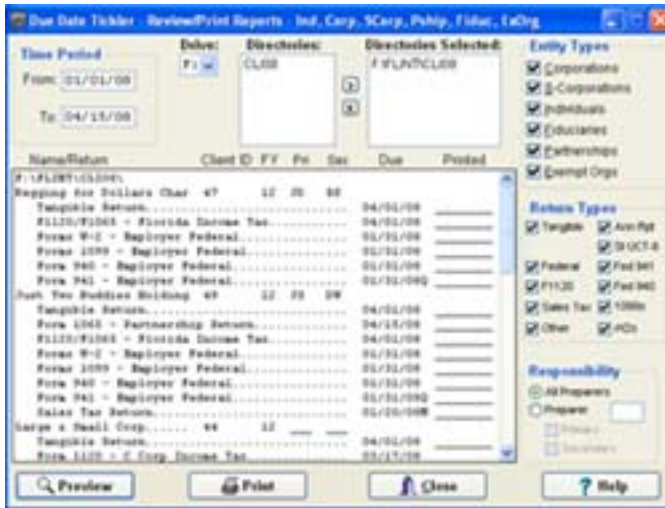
Due Date Tickler - Review/Print Reports - Ind, Corp, SCorp, Pshp, Fiduc, ExOrg

Time Period
From: 01/01/08
To: 04/15/08

Drive:
F:

Directories:
CLI08

Directories Selected:
F:\FLINT\CLI08

Entity Types
Corporations
S-Corporations
Individuals
Fiduciaries
Partnerships
Exempt Orgs

Name/Return Client ID FY Prt Sec Due Printed

F:\FLINT\CLI08\
Begging for Dollars Char 47 12 35 BS
Tangible Return.......................... 04/01/08
F1120/F1065 - Florida Income Tax......... 04/01/08
Forms W-2 - Employer Federal............. 01/31/08
Forms 1099 - Employer Federal............ 01/31/08
Forms 940 - Employer Federal............. 01/31/08
Forms 941 - Employer Federal............. 01/31/08Q
Just Two Buddies Holding 49 12 35 DW
Tangible Return.......................... 04/01/08
Form 1065 - Partnership Return........... 04/15/08
F1120/F1065 - Florida Income Tax......... 04/01/08
Forms W-2 - Employer Federal............. 01/31/08
Forms 1099 - Employer Federal............ 01/31/08
Forms 940 - Employer Federal............. 01/31/08
Forms 941 - Employer Federal............. 01/31/08Q
Sales Tax Return......................... 01/20/08M
Large & Small Corp....... 44 12
Tangible Return.......................... 04/01/08
Form 1120 - C Corp Income Tax............ 03/17/08

Return Types
Tangible
Ann Rpt
St UCT-6
Federal
Fed 941
F1120
Fed 940
Sales Tax
1099s
Other
ADs

Responsibility
All Preparers
Preparer
Primary
Secondary

Preview
Print
Close
Help